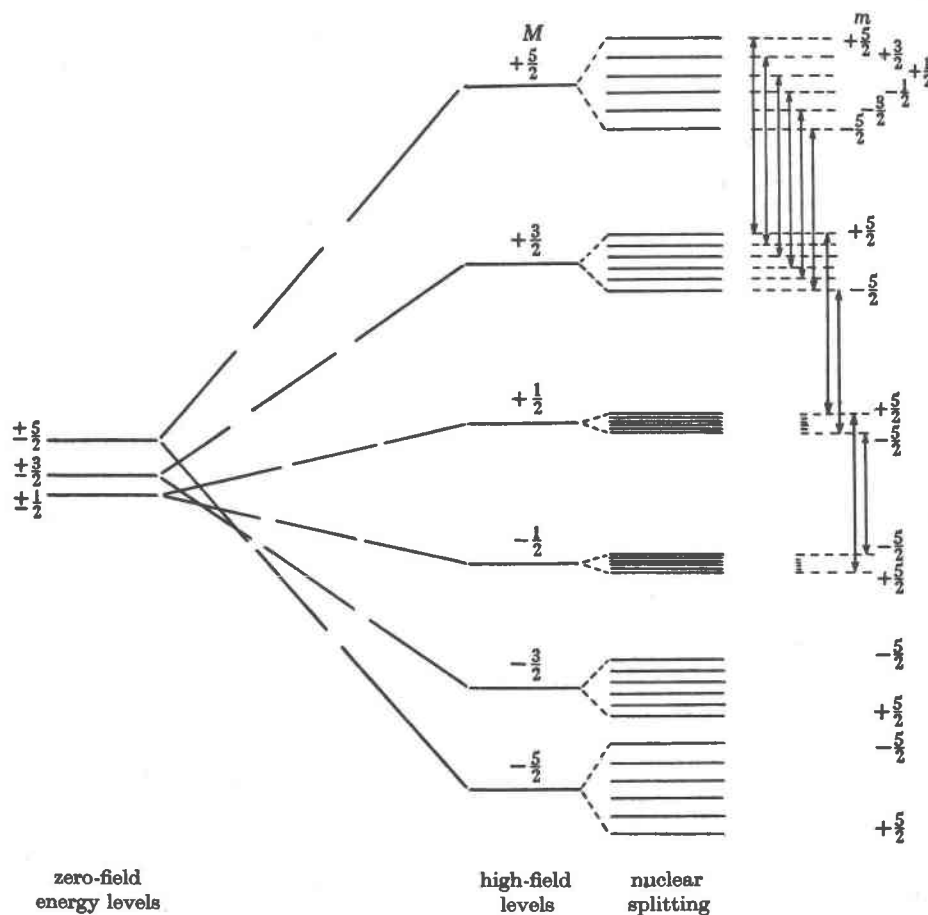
$M$

$+\frac{5}{2}$

$+\frac{3}{2}$

$+\frac{1}{2}$

$-\frac{1}{2}$

$-\frac{3}{2}$

$-\frac{5}{2}$

$\pm\frac{5}{2}$
$\pm\frac{3}{2}$
$\pm\frac{1}{2}$

$m$
$+\frac{5}{2}$ $+\frac{3}{2}$ $+\frac{1}{2}$
$-\frac{5}{2}$ $-\frac{3}{2}$ $-\frac{1}{2}$

$+\frac{5}{2}$
$-\frac{5}{2}$

$+\frac{5}{2}$
$-\frac{5}{2}$

$-\frac{5}{2}$
$+\frac{5}{2}$

$-\frac{5}{2}$
$+\frac{5}{2}$
$-\frac{5}{2}$
$+\frac{5}{2}$

zero-field energy levels

high-field levels

nuclear splitting